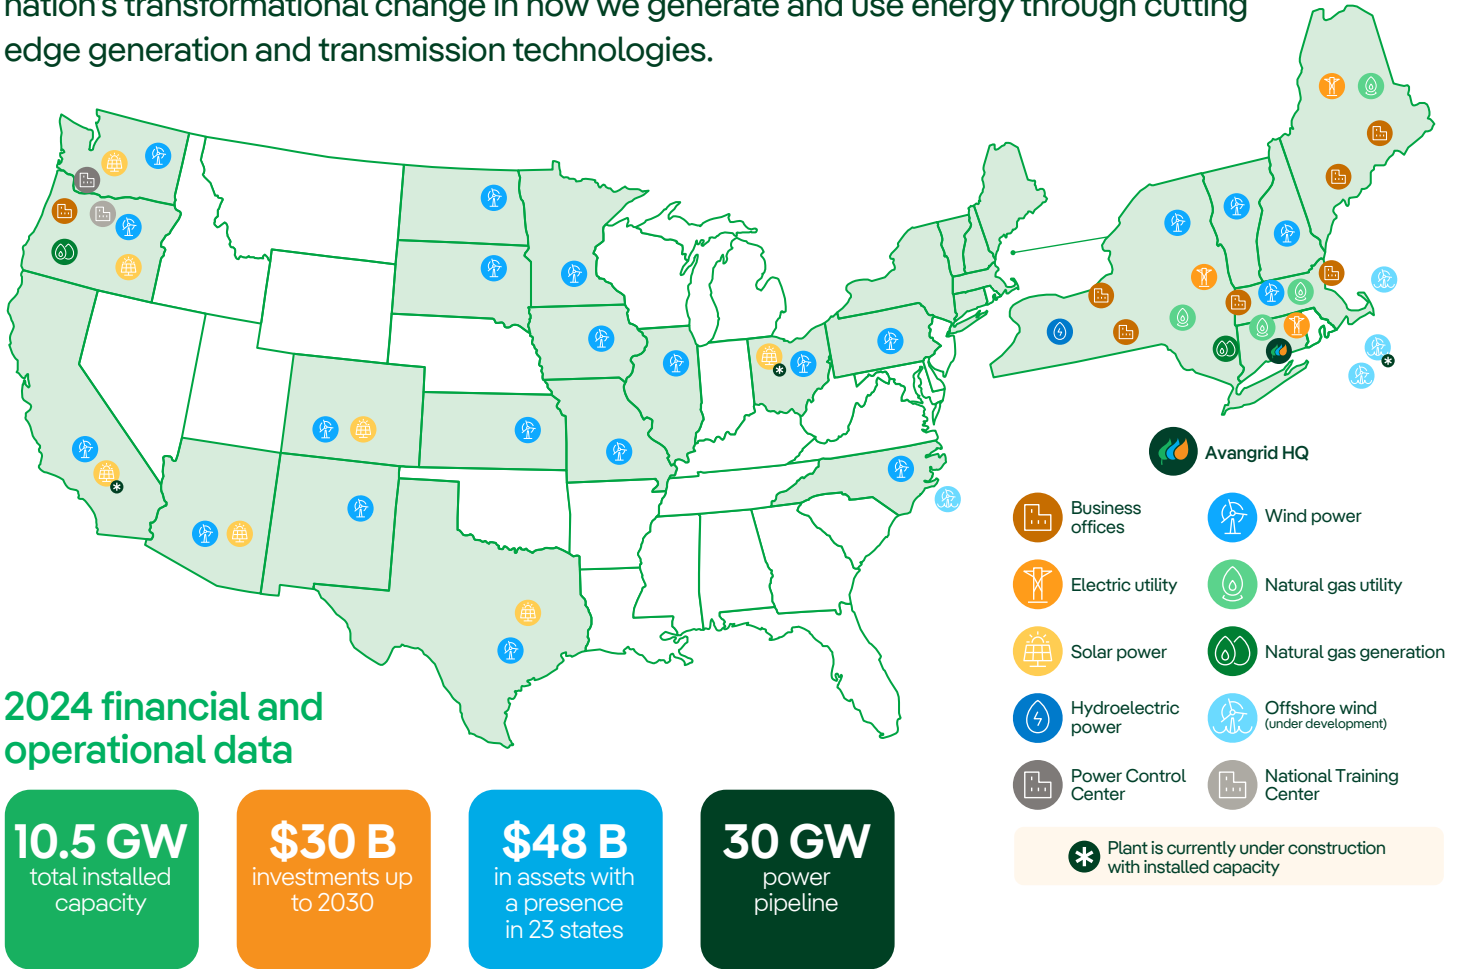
nation's transformational change in how we generate and use energy through cutting edge generation and transmission technologies.

Avangrid HQ

Business offices

Wind power

Electric utility

Natural gas utility

Solar power

Natural gas generation

Hydroelectric power

Offshore wind (under development)

Power Control Center

National Training Center

Plant is currently under construction with installed capacity

2024 financial and operational data

10.5 GW total installed capacity

$30 B investments up to 2030

$48 B in assets with a presence in 23 states

30 GW power pipeline